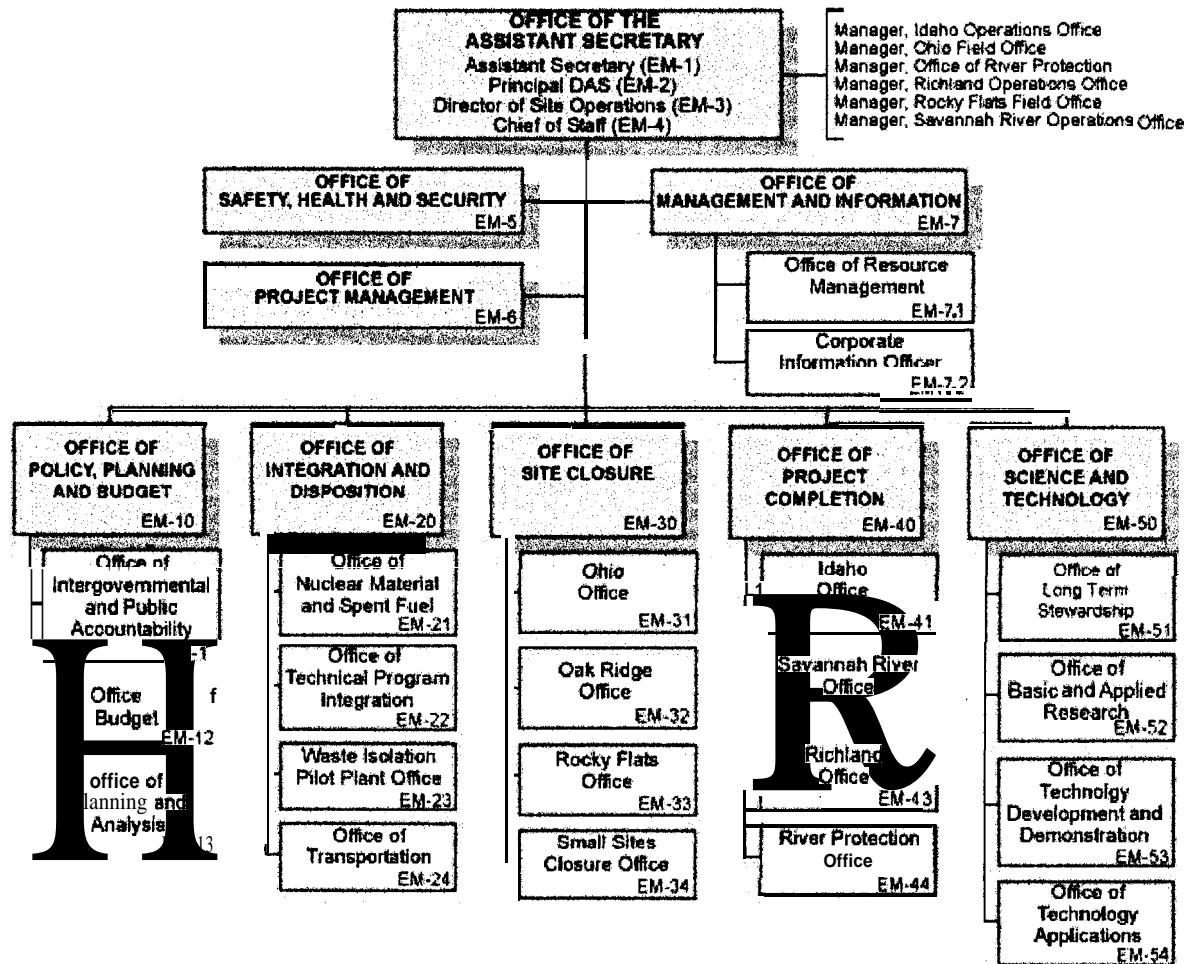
OFFICE OF THE ASSISTANT SECRETARY
Assistant Secretary (EM-1)
Principal DAS (EM-2)
Director of Site Operations (EM-3)
Chief of Staff (EM-4)

Manager, Idaho Operations Office
Manager, Ohio Field Office
Manager, Office of River Protection
Manager, Richland Operations Office
Manager, Rocky Flats Field Office
Manager, Savannah River Operations Office

OFFICE OF SAFETY, HEALTH AND SECURITY EM-5

OFFICE OF MANAGEMENT AND INFORMATION EM-7

Office of Resource Management EM-7.1

Corporate Information Officer EM-7.2

OFFICE OF PROJECT MANAGEMENT EM-6

OFFICE OF POLICY, PLANNING AND BUDGET EM-10

Office of Intergovernmental and Public Accountability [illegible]-1

Office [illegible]f Budget EM-12

office of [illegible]lanning and Analysis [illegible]13

OFFICE OF INTEGRATION AND DISPOSITION EM-20

Office of Nuclear Material and Spent Fuel EM-21

Office of Technical Program Integration EM-22

Waste Isolation Pilot Plant Office EM-23

Office of Transportation EM-24

OFFICE OF SITE CLOSURE EM-30

Ohio Office EM-31

Oak Ridge Office EM-32

Rocky Flats Office EM-33

Small Sites Closure Office EM-34

OFFICE OF PROJECT COMPLETION EM-40

Idaho Office EM-41

Savannah River Office

Richland Office EM-43

River Protection Office EM-44

OFFICE OF SCIENCE AND TECHNOLOGY EM-50

Office of Long Term Stewardship EM-51

Office of Basic and Applied Research EM-52

Office of Technolgy Development and Demonstration EM-53

Office of Technology Applications EM-54

H R